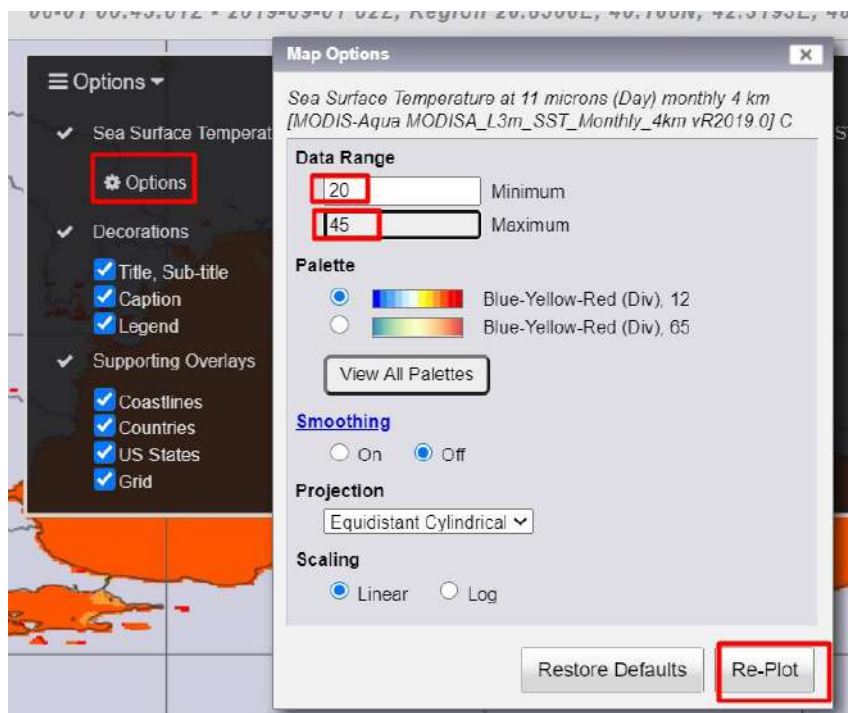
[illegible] - 2019-09-01 02Z, Region 26.8306E, 40.106N, 42.3193E, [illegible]

≡ Options ▾

✔ Sea Surface Temperat

⚙ Options

✔ Decorations

☑ Title, Sub-title
☑ Caption
☑ Legend

✔ Supporting Overlays

☑ Coastlines
☑ Countries
☑ US States
☑ Grid

Map Options ×

Sea Surface Temperature at 11 microns (Day) monthly 4 km [MODIS-Aqua MODISA_L3m_SST_Monthly_4km vR2019.0] C

Data Range

20 Minimum
45 Maximum

Palette

◉ Blue-Yellow-Red (Div), 12
○ Blue-Yellow-Red (Div), 65

View All Palettes

Smoothing

○ On ◉ Off

Projection

Equidistant Cylindrical

Scaling

◉ Linear ○ Log

Restore Defaults Re-Plot